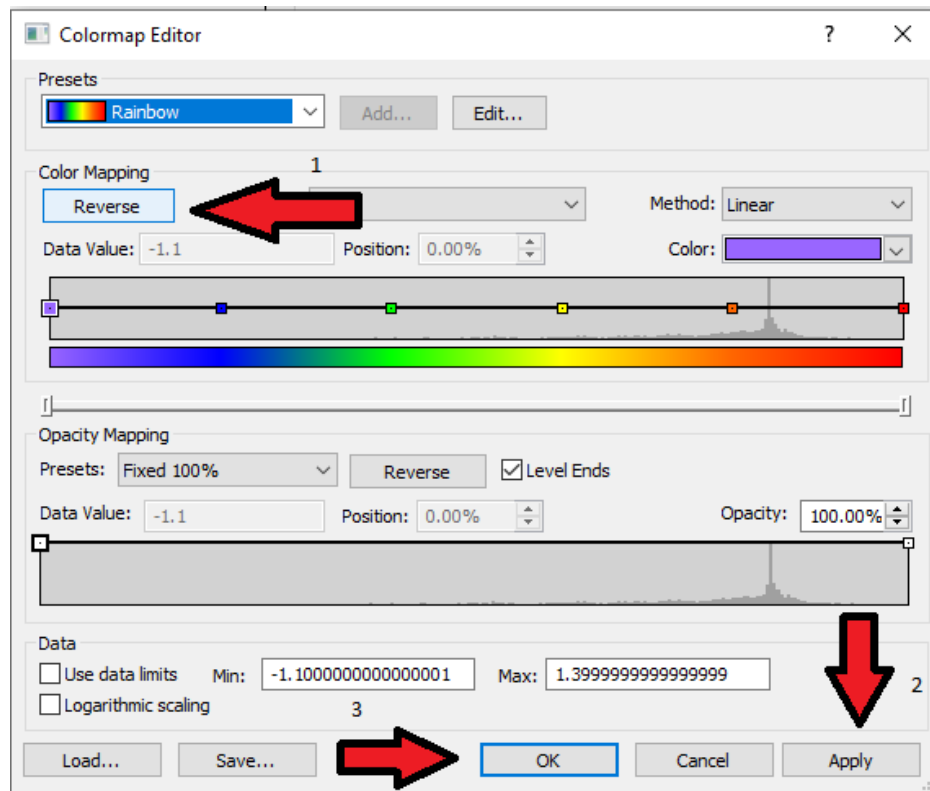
Colormap Editor

?

Presets

Rainbow

Add...

Edit...

Color Mapping

1

Reverse

Method: Linear

Data Value: -1.1

Position: 0.00%

Color:

Opacity Mapping

Presets: Fixed 100%

Reverse

Level Ends

Data Value: -1.1

Position: 0.00%

Opacity: 100.00%

Data

Use data limits

Min: -1.1000000000000001

Max: 1.3999999999999999

2

Logarithmic scaling

3

Load...

Save...

OK

Cancel

Apply